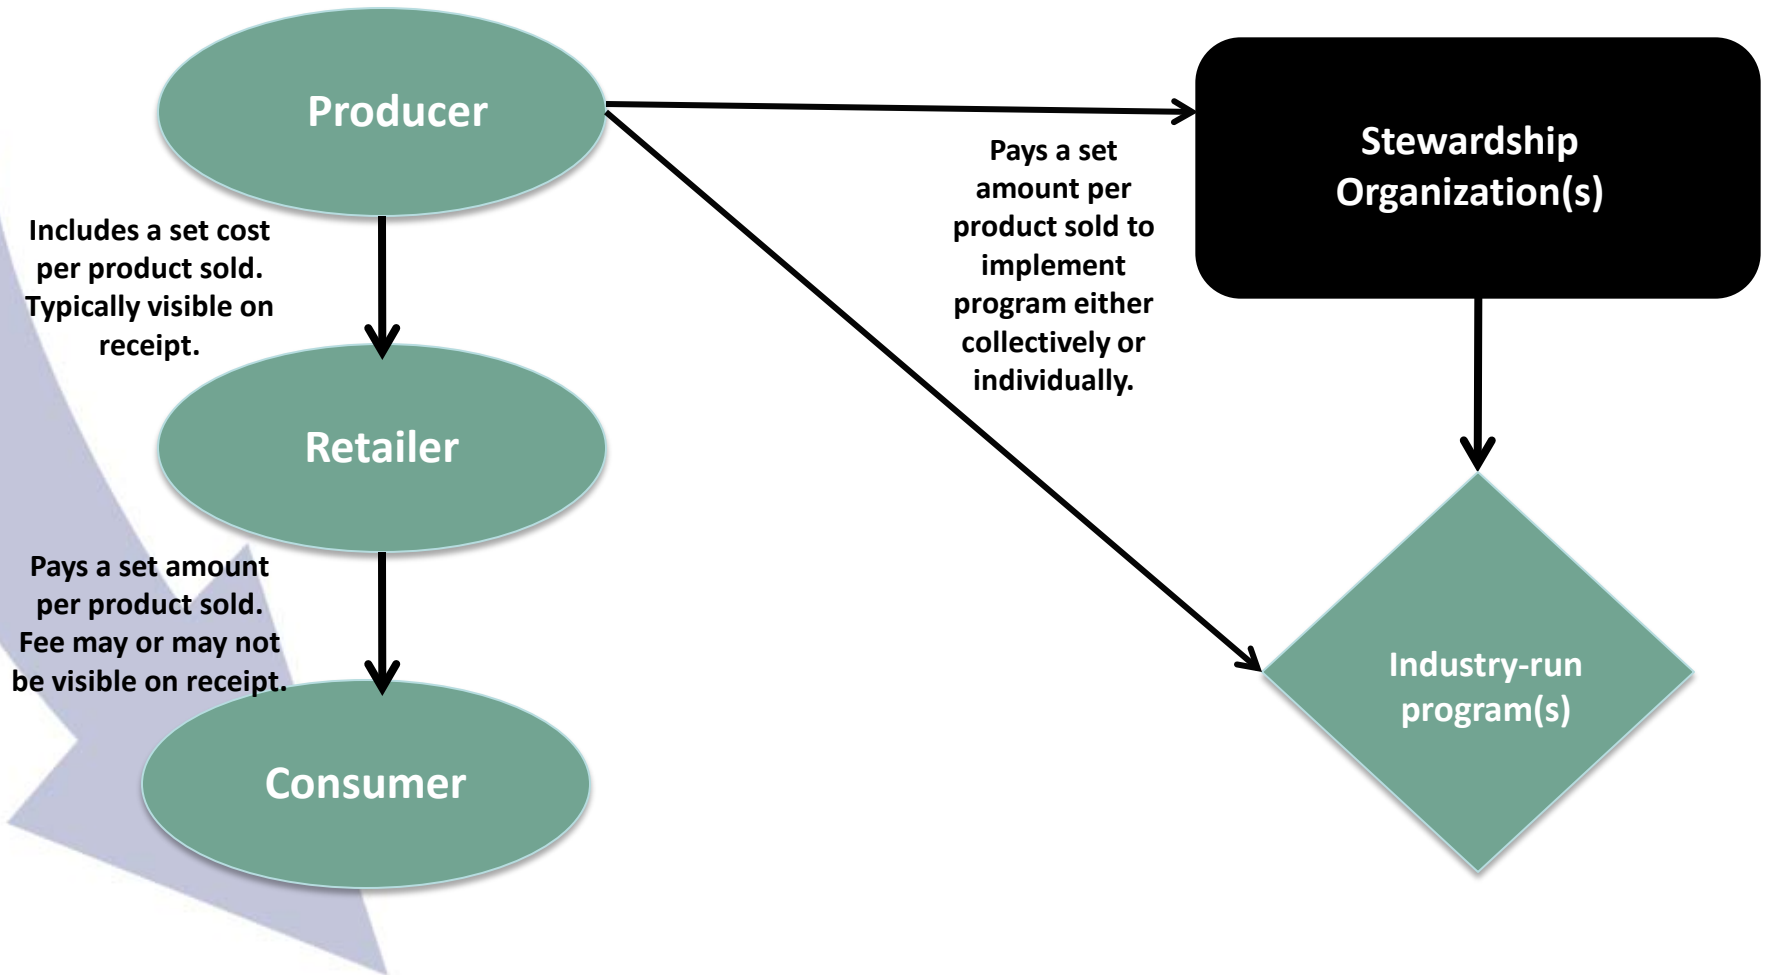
Producer

Includes a set cost per product sold. Typically visible on receipt.

Retailer

Pays a set amount per product sold. Fee may or may not be visible on receipt.

Consumer

Pays a set amount per product sold to implement program either collectively or individually.

Stewardship Organization(s)

Industry-run program(s)